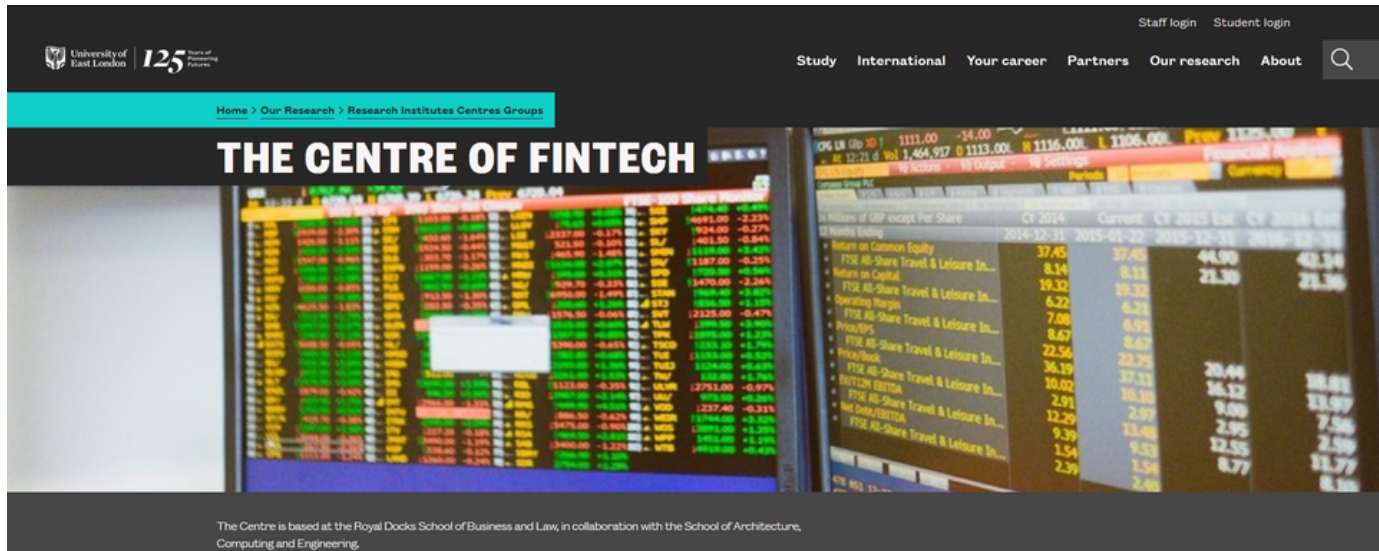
Staff login Student login

University of East London 125 Years of Pioneering Futures

Study International Your career Partners Our research About

Home > Our Research > Research Institutes Centres Groups

THE CENTRE OF FINTECH

The Centre is based at the Royal Docks School of Business and Law, in collaboration with the School of Architecture, Computing and Engineering.